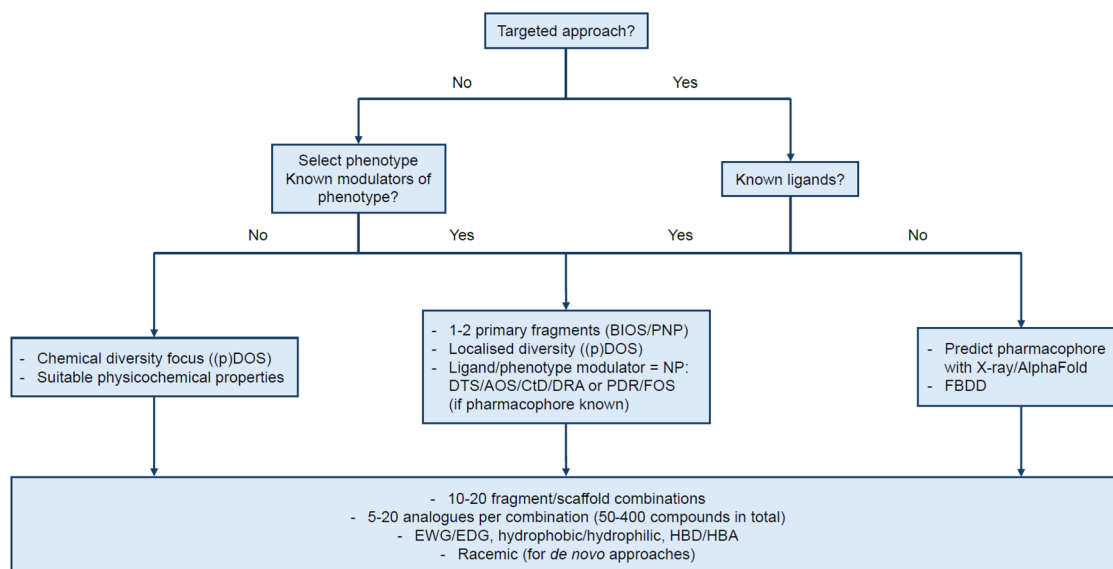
Targeted approach?

No

Yes

Select phenotype
Known modulators of phenotype?

Known ligands?

No

Yes

Yes

No

- Chemical diversity focus ((p)DOS)
- Suitable physicochemical properties

- 1-2 primary fragments (BIOS/PNP)
- Localised diversity ((p)DOS)
- Ligand/phenotype modulator = NP: DTS/AOS/CtD/DRA or PDR/FOS (if pharmacophore known)

- Predict pharmacophore with X-ray/AlphaFold
- FBDD

- 10-20 fragment/scaffold combinations
- 5-20 analogues per combination (50-400 compounds in total)
- EWG/EDG, hydrophobic/hydrophilic, HBD/HBA
- Racemic (for *de novo* approaches)